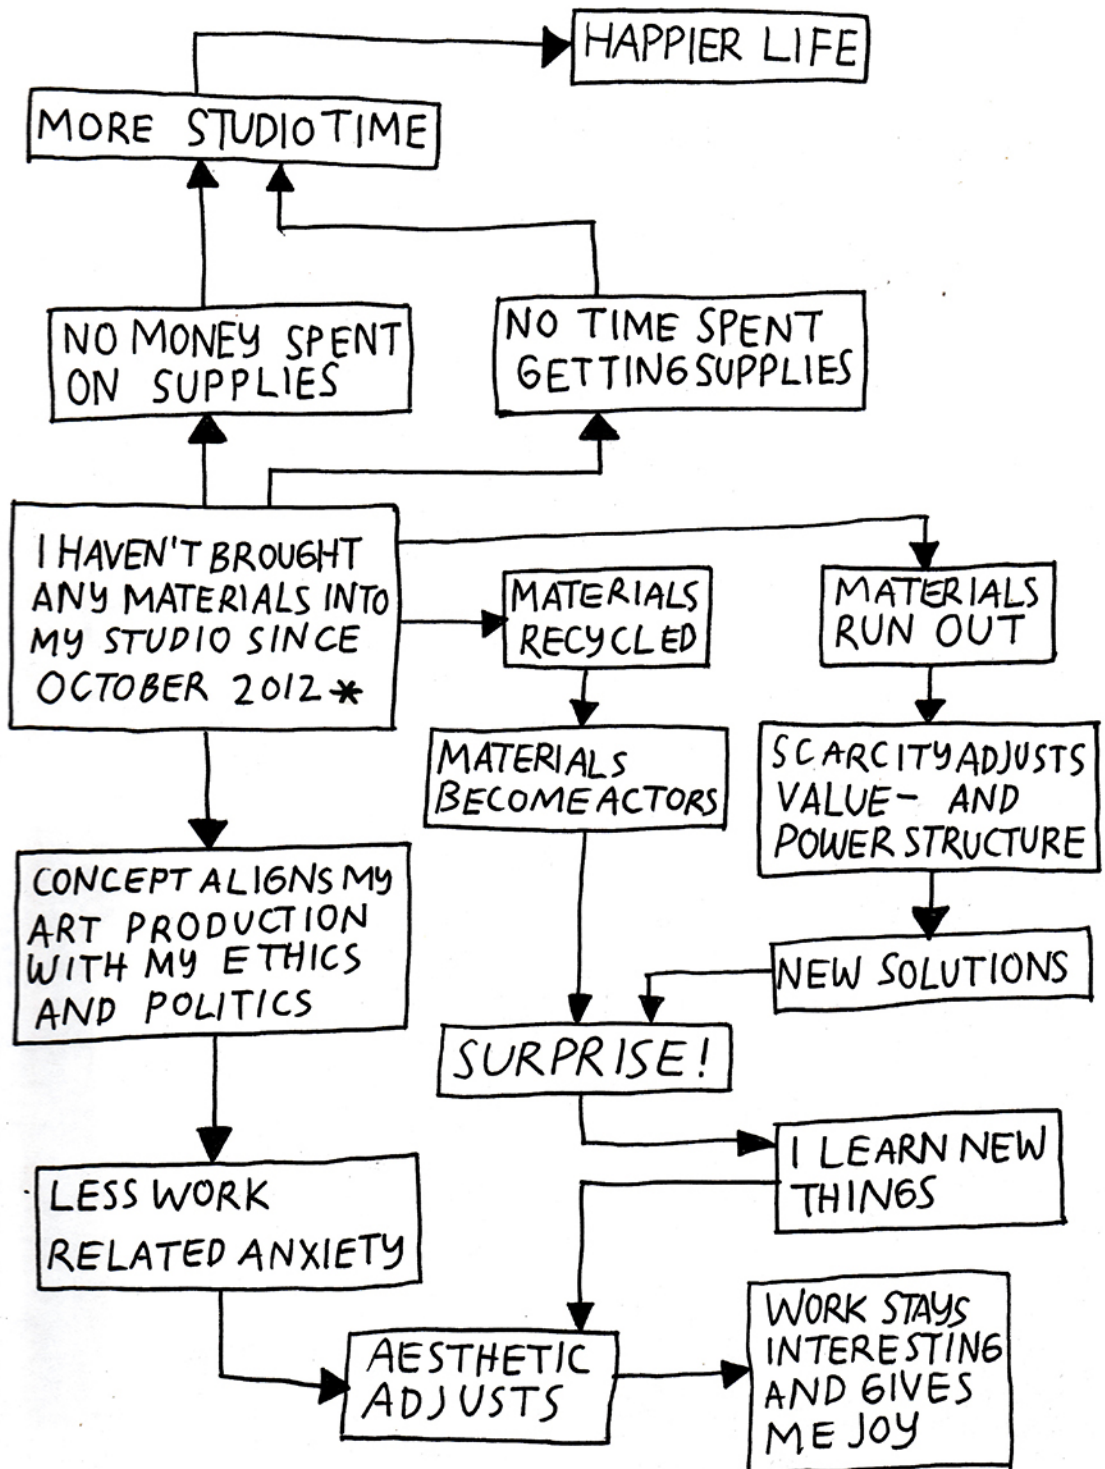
HAPPIER LIFE

MORE STUDIOTIME

NO MONEY SPENT ON SUPPLIES

NO TIME SPENT GETTING SUPPLIES

I HAVEN'T BROUGHT ANY MATERIALS INTO MY STUDIO SINCE OCTOBER 2012 *

MATERIALS RECYCLED

MATERIALS RUN OUT

MATERIALS BECOME ACTORS

SCARCITY ADJUSTS VALUE- AND POWER STRUCTURE

CONCEPT ALIGNS MY ART PRODUCTION WITH MY ETHICS AND POLITICS

NEW SOLUTIONS

SURPRISE!

I LEARN NEW THINGS

LESS WORK RELATED ANXIETY

AESTHETIC ADJUSTS

WORK STAYS INTERESTING AND GIVES ME JOY